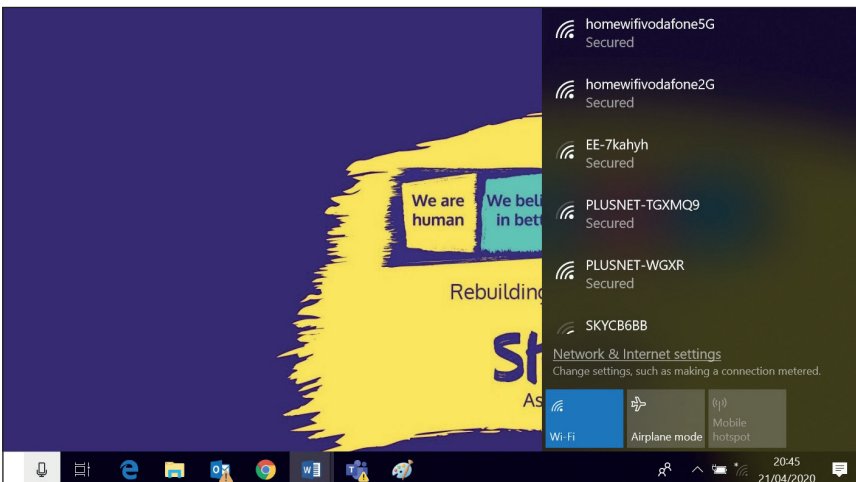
We are human

We beli in bett

Rebuilding

Sh

As

homewifivodafone5G
Secured

homewifivodafone2G
Secured

EE-7kahyh
Secured

PLUSNET-TGXMQ9
Secured

PLUSNET-WGXR
Secured

SKYCB6BB

Network & Internet settings
Change settings, such as making a connection metered.

Wi-Fi

Airplane mode

Mobile hotspot

20:45
21/04/2020